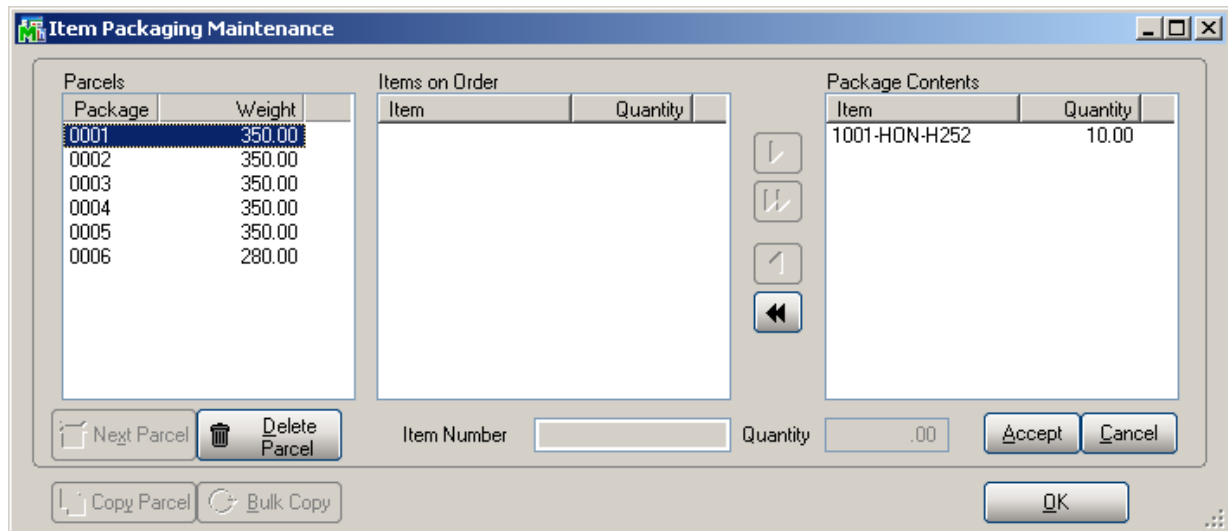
Item Packaging Maintenance

Parcels

| Package | Weight |
|---|---|
| 0001 | 350.00 |
| 0002 | 350.00 |
| 0003 | 350.00 |
| 0004 | 350.00 |
| 0005 | 350.00 |
| 0006 | 280.00 |

Items on Order

| Item | Quantity |
|---|---|

Package Contents

| Item | Quantity |
|---|---|
| 1001-HON-H252 | 10.00 |

Next Parcel
Delete Parcel
Item Number
Quantity
.00
Accept
Cancel
Copy Parcel
Bulk Copy
OK